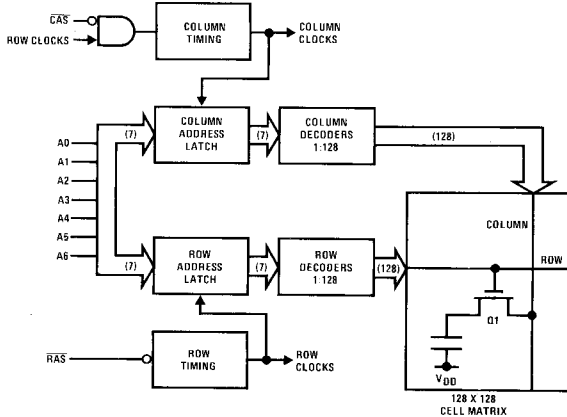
$\overline{CAS}$
ROW CLOCKS
COLUMN TIMING
COLUMN CLOCKS
COLUMN ADDRESS LATCH
COLUMN DECODERS 1:128
(7)
(7)
(128)
A0
A1
A2
A3
A4
A5
A6
COLUMN
ROW
(7)
ROW ADDRESS LATCH
(7)
ROW DECODERS 1:128
(128)
Q1
$\overline{RAS}$
ROW TIMING
ROW CLOCKS
$V_{DD}$
128 X 128 CELL MATRIX